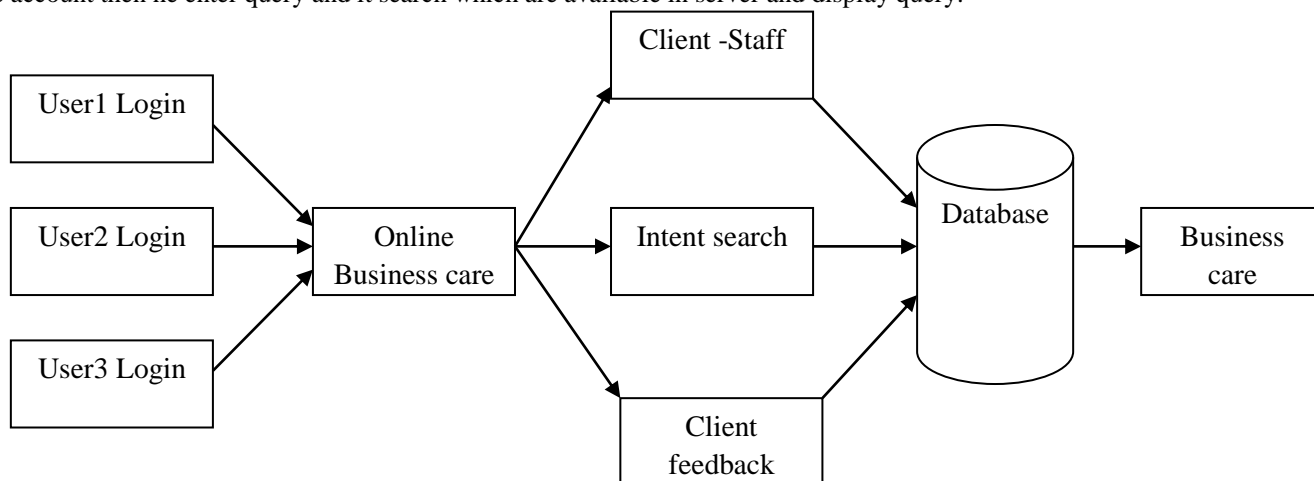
account then he enter query and it search which are available in server and display query.

User1 Login

User2 Login

User3 Login

Online Business care

Client -Staff

Intent search

Client feedback

Database

Business care